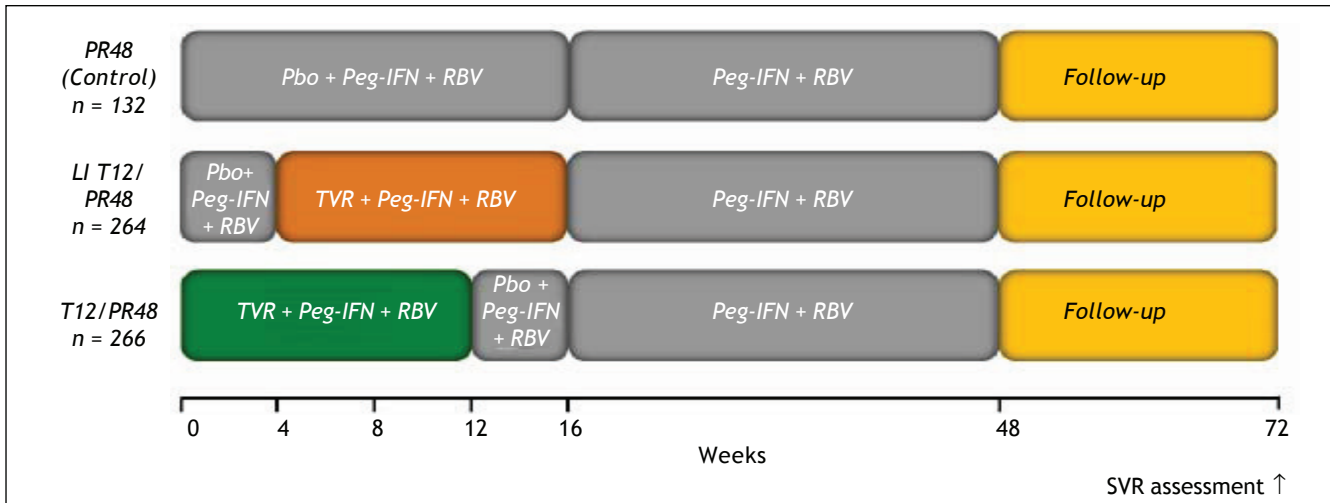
PR48 (Control) n = 132

Pbo + Peg-IFN + RBV

Peg-IFN + RBV

Follow-up

LI T12/ PR48 n = 264

Pbo+ Peg-IFN + RBV

TVR + Peg-IFN + RBV

Peg-IFN + RBV

Follow-up

T12/PR48 n = 266

TVR + Peg-IFN + RBV

Pbo + Peg-IFN + RBV

Peg-IFN + RBV

Follow-up

0 4 8 12 16 48 72

Weeks

SVR assessment ↑